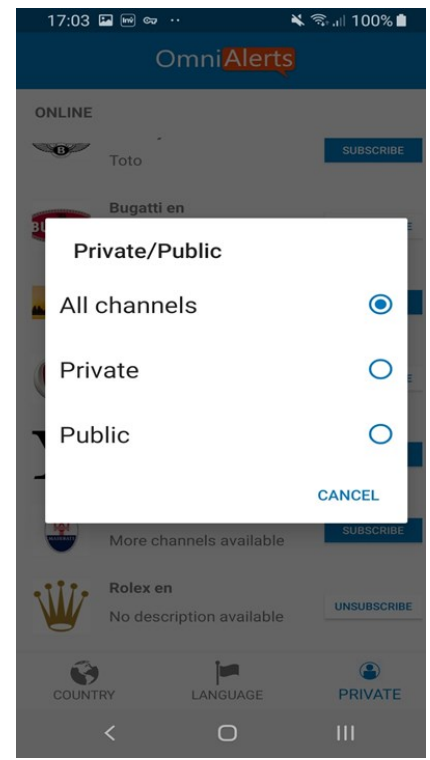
17:03 100%

OmniAlerts

ONLINE

Toto

SUBSCRIBE

Bugatti en

Private/Public

All channels

Private

Public

CANCEL

More channels available

SUBSCRIBE

Rolex en

No description available

UNSUBSCRIBE

COUNTRY

LANGUAGE

PRIVATE